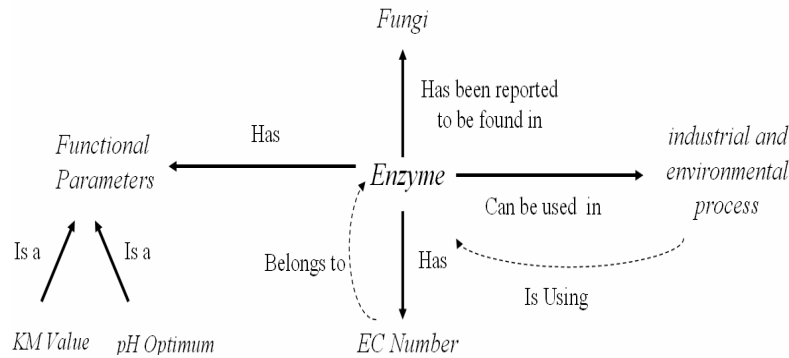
Fungi

Has been reported to be found in

Has

Functional Parameters

Enzyme

industrial and environmental process

Can be used in

Is a

Is a

Belongs to

Has

Is Using

KM Value

pH Optimum

EC Number